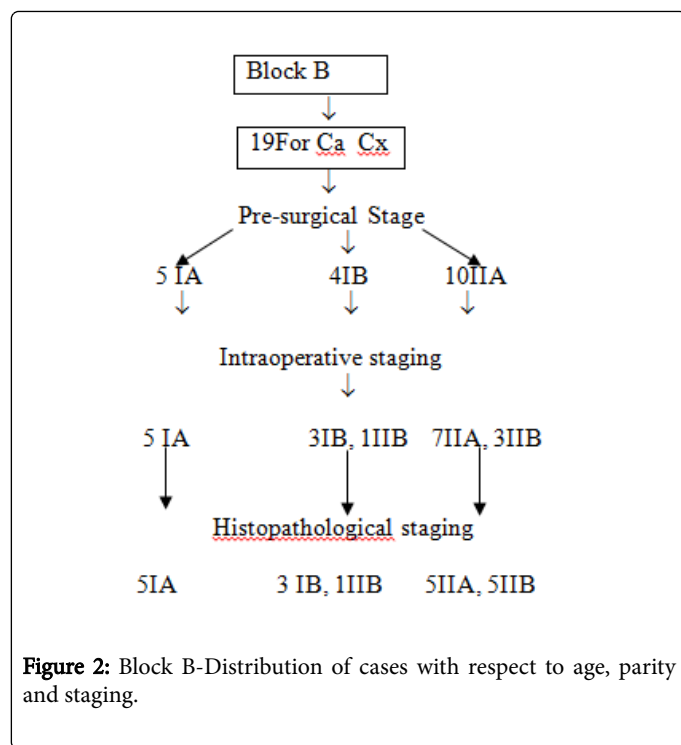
Block B

19For Ca Cx

Pre-surgical Stage

5 IA

4IB

10IIA

Intraoperative staging

5 IA

3IB, 1IIB

7IIA, 3IIB

Histopathological staging

5IA

3 IB, 1IIB

5IIA, 5IIB

Figure 2: Block B-Distribution of cases with respect to age, parity and staging.